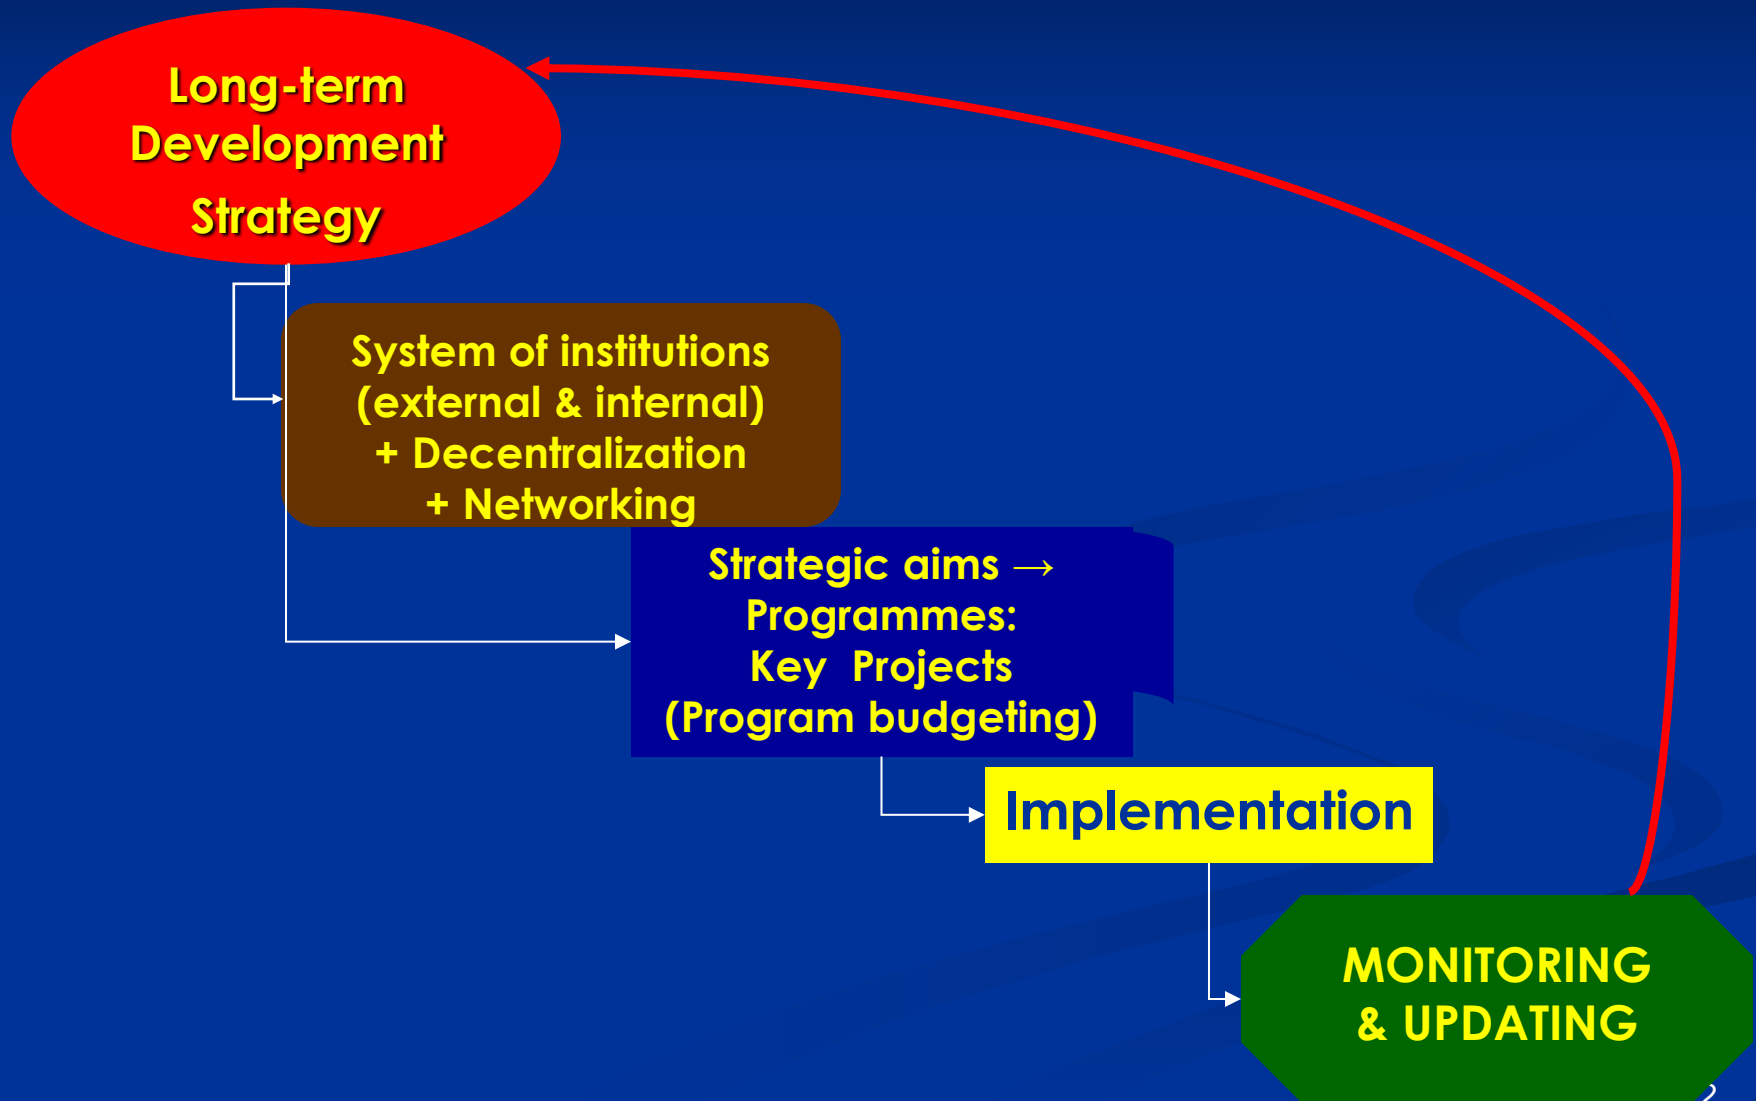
Long-term Development Strategy

System of institutions (external & internal) + Decentralization + Networking

Strategic aims → Programmes: Key Projects (Program budgeting)

Implementation

MONITORING & UPDATING